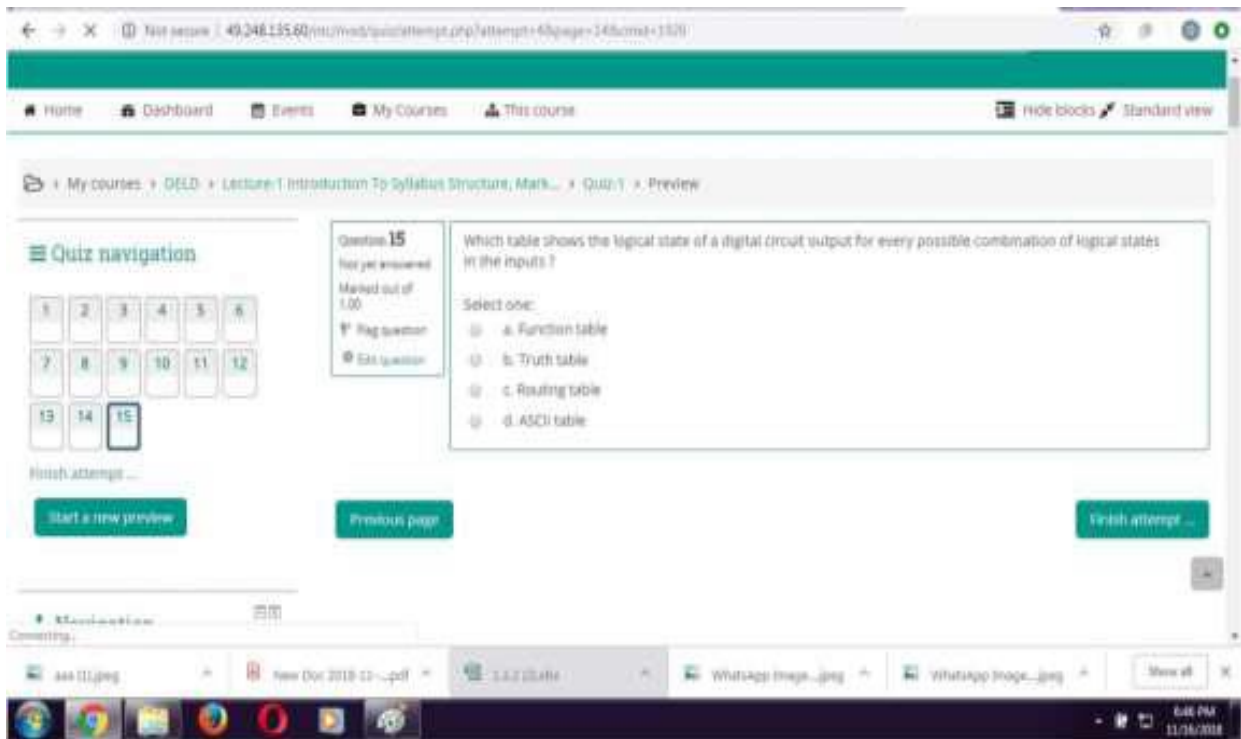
Not secure | 49.248.135.60/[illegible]/mod/quiz/attempt.php?attempt=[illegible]&page=14&cmid=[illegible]

Home Dashboard Events My Courses This course Hide blocks Standard view

My courses > DELD > Lecture 1 Introduction To Syllabus Structure, Mark... > Quiz 1 > Preview

Quiz navigation

1 2 3 4 5 6
7 8 9 10 11 12
13 14 15

Finish attempt ...

Start a new preview

Question 15
Not yet answered
Marked out of 1.00
Flag question
Edit question

Which table shows the logical state of a digital circuit output for every possible combination of logical states in the inputs ?

Select one:
a. Function table
b. Truth table
c. Routing table
d. ASCII table

Previous page

Finish attempt ...

Navigation

Connecting...

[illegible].jpeg New Doc 2018-11-...pdf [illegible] WhatsApp Image...jpeg WhatsApp Image...jpeg Show all

6:46 PM
11/26/2018